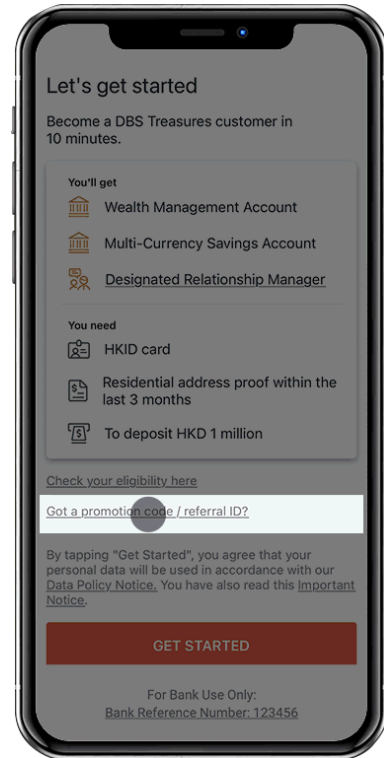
Let's get started

Become a DBS Treasures customer in 10 minutes.

You'll get

Wealth Management Account

Multi-Currency Savings Account

Designated Relationship Manager

You need

HKID card

Residential address proof within the last 3 months

To deposit HKD 1 million

Check your eligibility here

Got a promotion code / referral ID?

By tapping "Get Started", you agree that your personal data will be used in accordance with our Data Policy Notice. You have also read this Important Notice.

GET STARTED

For Bank Use Only:
Bank Reference Number: 123456